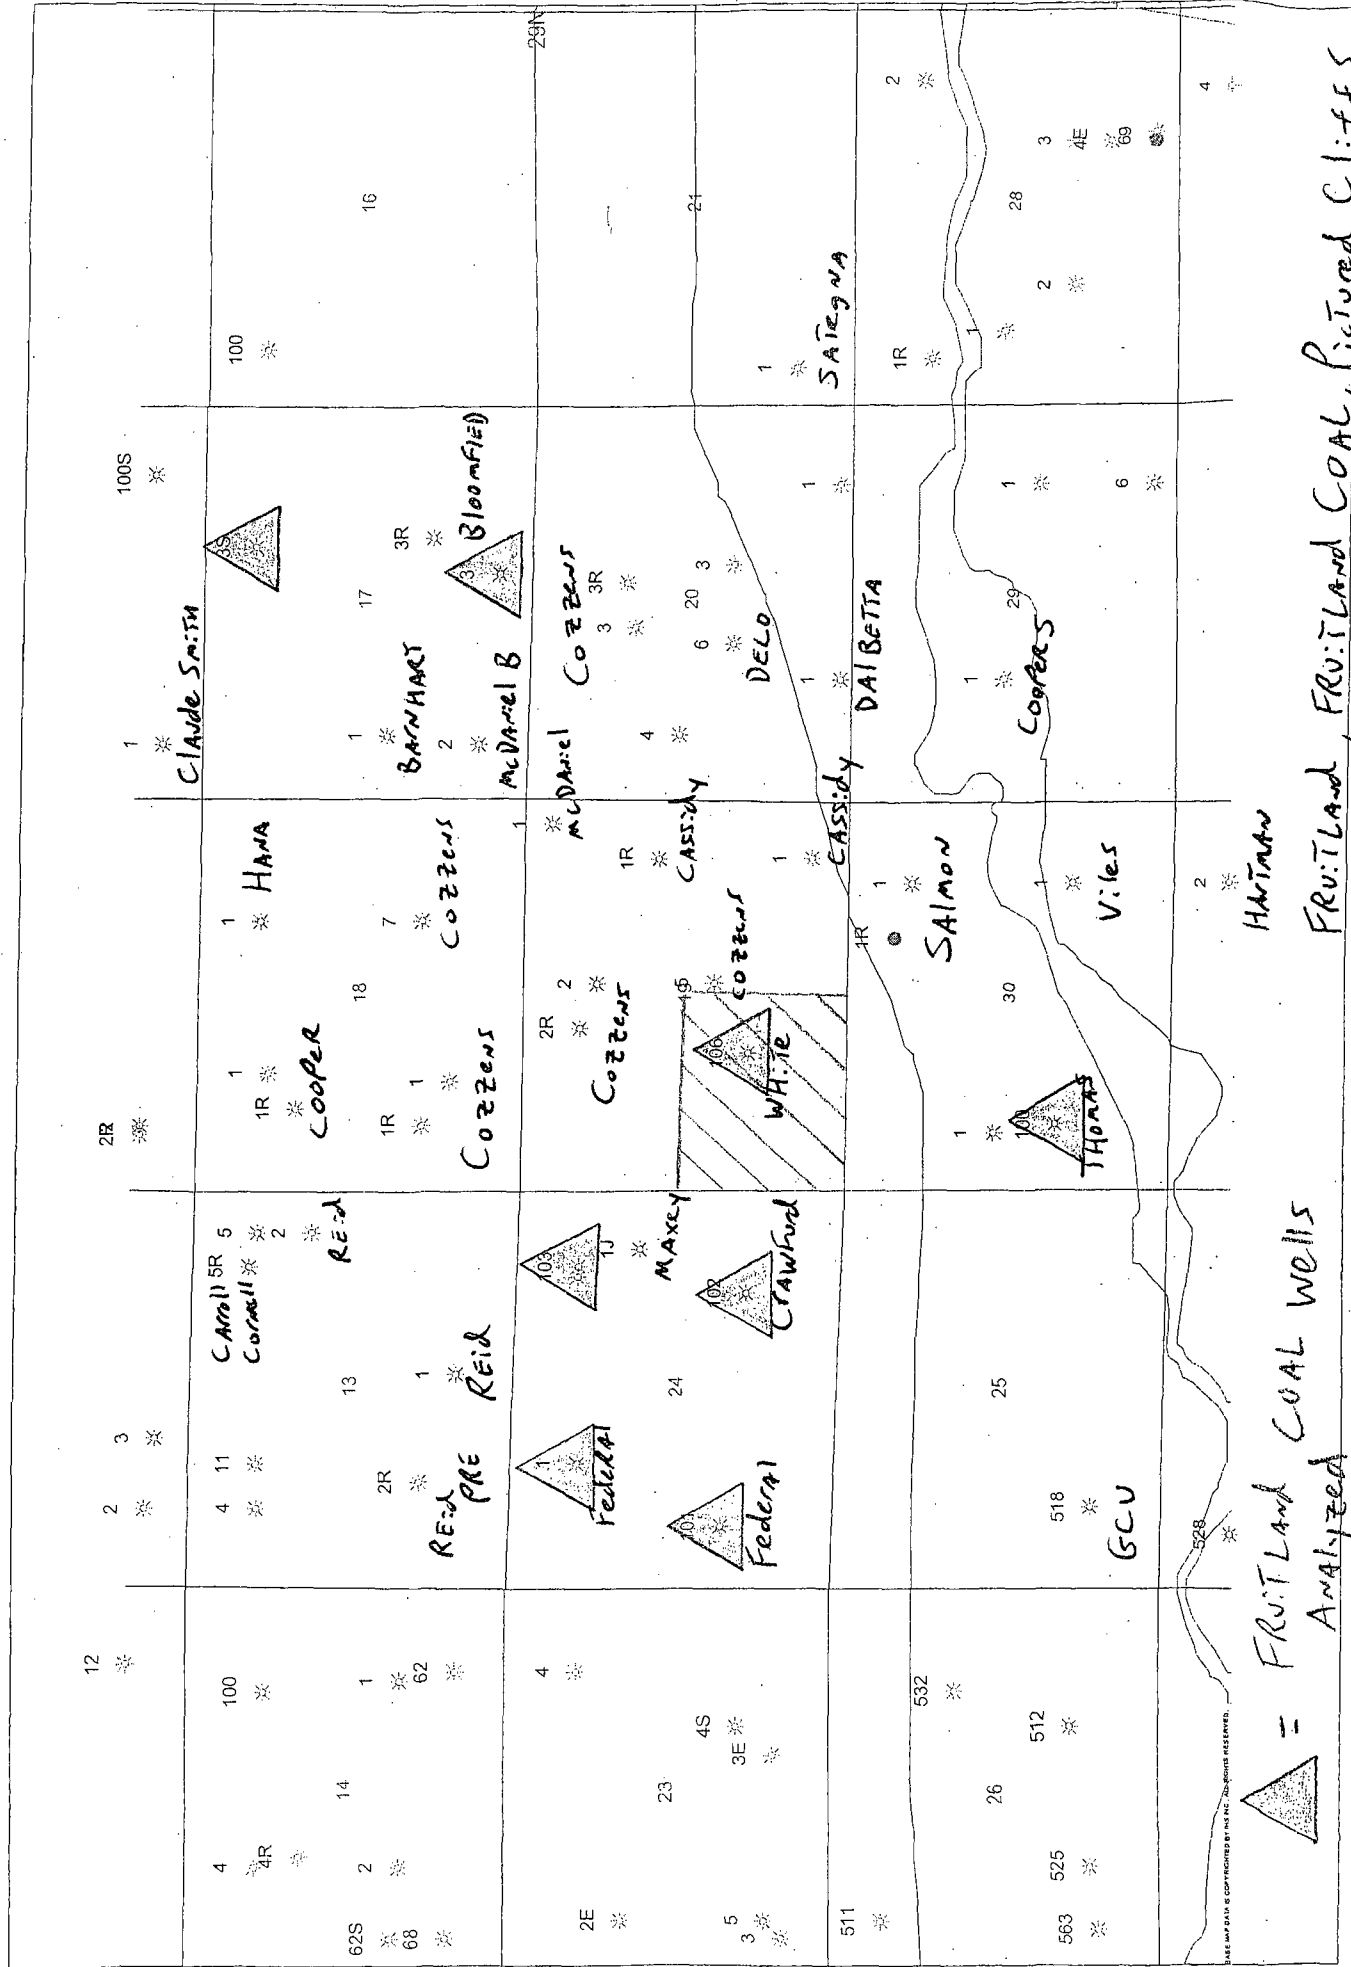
29N

16

21

28

100

100S

1R

SATEGNA

1

2

3

4E

69

4

2

1

1

6

1

Claude Smith

3S

3R

Bloomfield

3

17

Barnhart

2

McDaniel B

Cozzens

3R

3

20

3

6

DELO

4

1

DALBETTA

29

COOPERS

1

McDaniel

1

Hana

1

7

Cozzens

18

1R

Cassidy

1

Cassidy

1

Salmon

1R

1

Viles

2

Hartman

Fruitland, Fruitland Coal, Pictured Cliffs

2R

1

1R

Cooper

1R

1

Cozzens

2R

2

Cozzens

Cozzens

5

106

White

30

100

Thomas

1

5

Carroll 5R

Cornell

2

Reid

103

1J

Maxey

102

Crawford

13

1

Reid

24

25

2

3

4

11

2R

Reid

PRE

1

Federal

101

Federal

518

GCU

528

12

100

1

62

14

4

4R

62S

2

68

4

23

4S

3E

2E

5

3

532

26

512

525

511

563

= Fruitland Coal Wells Analyzed

BASE MAP DATA IS COPYRIGHTED BY IHS INC. ALL RIGHTS RESERVED.